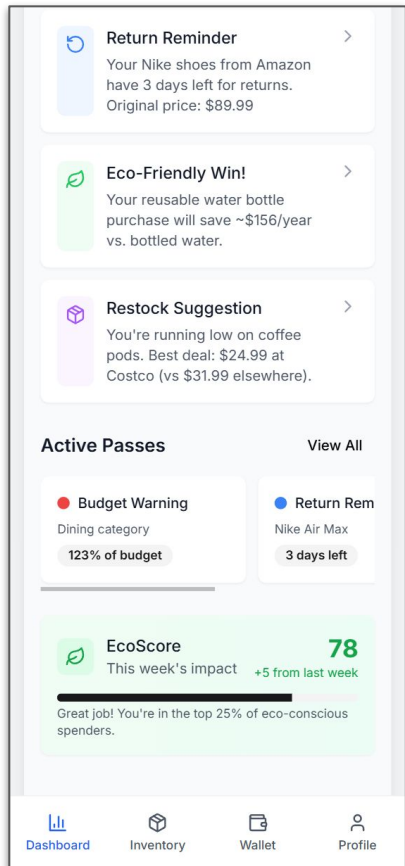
Return Reminder
Your Nike shoes from Amazon have 3 days left for returns. Original price: $89.99

Eco-Friendly Win!
Your reusable water bottle purchase will save ~$156/year vs. bottled water.

Restock Suggestion
You're running low on coffee pods. Best deal: $24.99 at Costco (vs $31.99 elsewhere).

Active Passes
View All

Budget Warning
Dining category
123% of budget

Return Rem
Nike Air Max
3 days left

EcoScore
This week's impact
78
+5 from last week
Great job! You're in the top 25% of eco-conscious spenders.

Dashboard
Inventory
Wallet
Profile